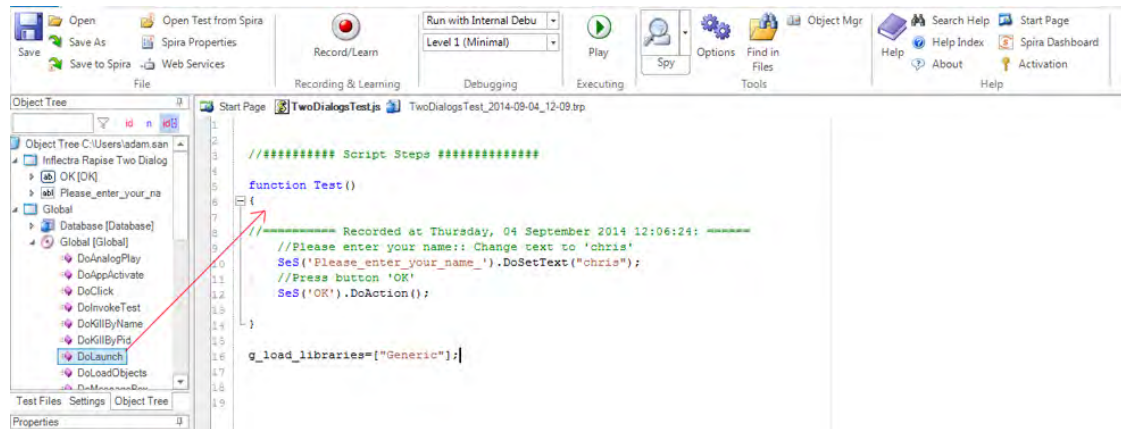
Save | Open | Save As | Save to Spira | Open Test from Spira | Spira Properties | Web Services | File

Record/Learn | Recording & Learning

Run with Internal Debu | Level 1 (Minimal) | Debugging

Play | Executing

Spy | Options | Find in Files | Object Mgr | Tools

Help | Search Help | Help Index | About | Start Page | Spira Dashboard | Activation | Help

Object Tree

id n id

Object Tree C:\Users\adam.san
Inflectra Rapise Two Dialog
OK [OK]
Please_enter_your_na
Global
Database [Database]
Global [Global]
DoAnalogPlay
DoAppActivate
DoClick
DoInvokeTest
DoKillByName
DoKillByPid
DoLaunch
DoLoadObjects
DoMessageBox

Test Files | Settings | Object Tree

Properties

Start Page | TwoDialogsTest.js | TwoDialogsTest_2014-09-04_12-09.trp

1
2
3 //########## Script Steps ##############
4
5 function Test()
6 {
7
8 //========== Recorded at Thursday, 04 September 2014 12:06:24: ======
9 //Please enter your name:: Change text to 'chris'
10 SeS('Please_enter_your_name_').DoSetText("chris");
11 //Press button 'OK'
12 SeS('OK').DoAction();
13
14 }
15
16 g_load_libraries=["Generic"];
17
18
19